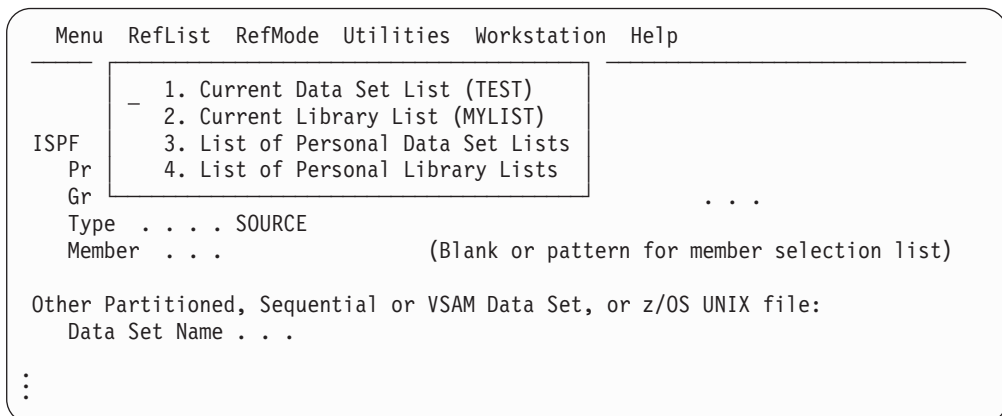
Menu RefList RefMode Utilities Workstation Help

_ 1. Current Data Set List (TEST)
2. Current Library List (MYLIST)
3. List of Personal Data Set Lists
4. List of Personal Library Lists

ISPF
Pr
Gr
. . .
Type . . . . SOURCE
Member . . . (Blank or pattern for member selection list)

Other Partitioned, Sequential or VSAM Data Set, or z/OS UNIX file:
Data Set Name . . .

⋮